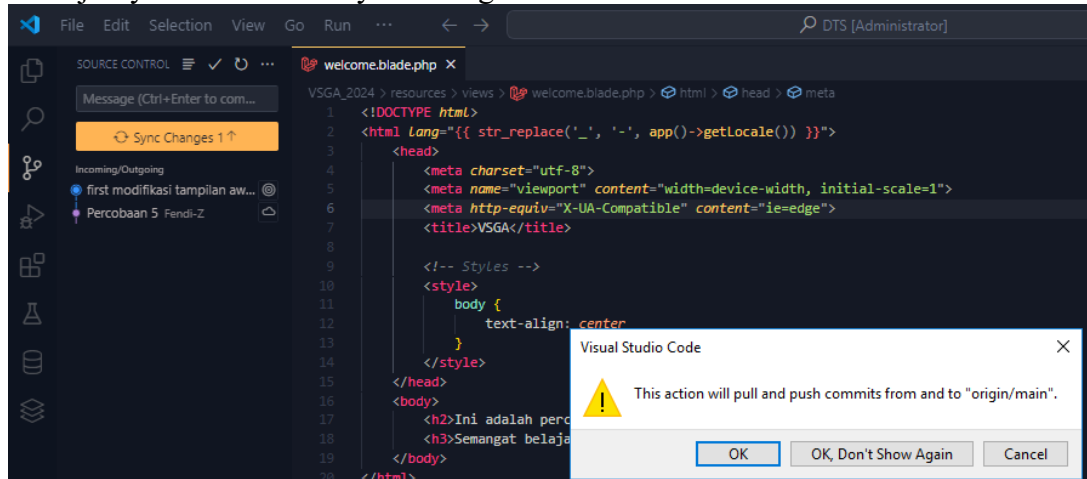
File Edit Selection View Go Run ···

DTS [Administrator]

SOURCE CONTROL

Message (Ctrl+Enter to com...

Sync Changes 1

Incoming/Outgoing

first modifikasi tampilan aw...

Percobaan 5 Fendi-Z

welcome.blade.php ×

VSGA_2024 > resources > views > welcome.blade.php > html > head > meta

1 <!DOCTYPE html>
2 <html lang="{{ str_replace('_', '-', app()->getLocale()) }}">
3 <head>
4 <meta charset="utf-8">
5 <meta name="viewport" content="width=device-width, initial-scale=1">
6 <meta http-equiv="X-UA-Compatible" content="ie=edge">
7 <title>VSGA</title>
8
9 <!-- Styles -->
10 <style>
11 body {
12 text-align: center
13 }
14 </style>
15 </head>
16 <body>
17 <h2>Ini adalah perc
18 <h3>Semangat belaja
19 </body>
20 </html>

Visual Studio Code

This action will pull and push commits from and to "origin/main".

OK

OK, Don't Show Again

Cancel